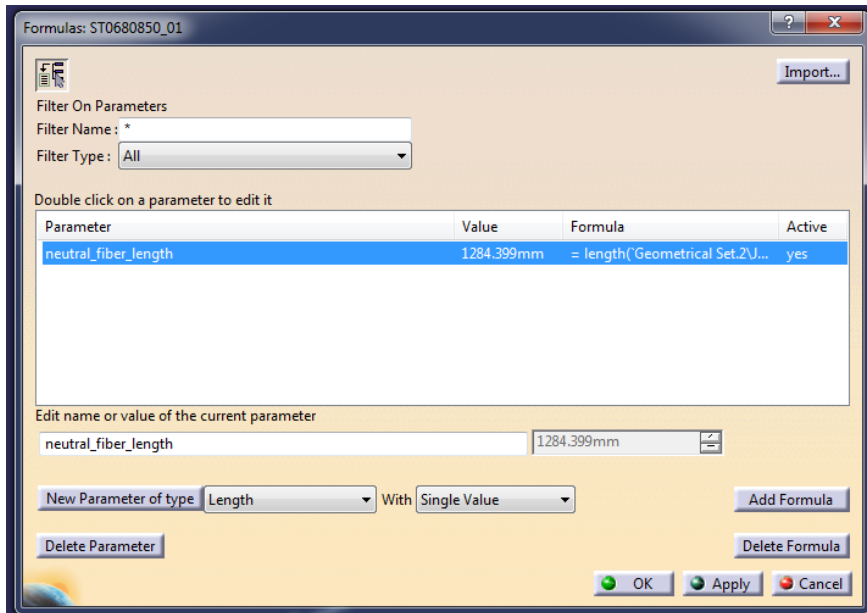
Formulas: ST0680850_01

Import...

Filter On Parameters
Filter Name : *
Filter Type : All

Double click on a parameter to edit it

| Parameter | Value | Formula | Active |
|---|---|---|---|
| neutral_fiber_length | 1284.399mm | = length(`Geometrical Set.2\J... | yes |

Edit name or value of the current parameter
neutral_fiber_length
1284.399mm

New Parameter of type Length With Single Value
Add Formula
Delete Parameter
Delete Formula
OK Apply Cancel